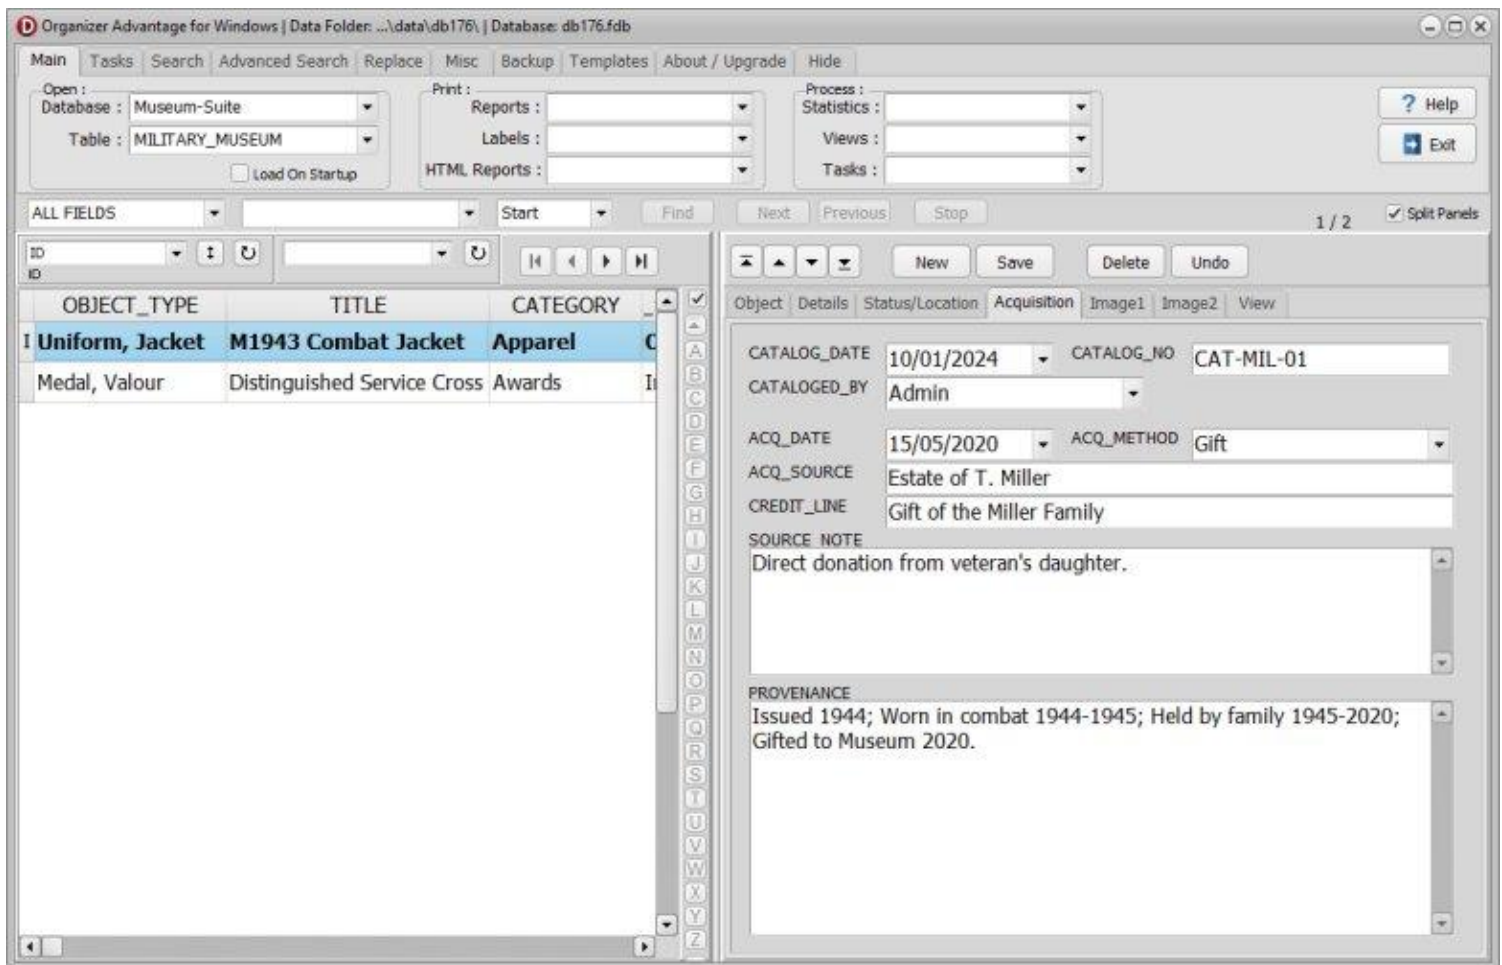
Organizer Advantage for Windows | Data Folder: ...\data\db176\ | Database: db176.fdb

Main | Tasks | Search | Advanced Search | Replace | Misc | Backup | Templates | About / Upgrade | Hide

Open :
Database : Museum-Suite
Table : MILITARY_MUSEUM
Load On Startup

Print :
Reports :
Labels :
HTML Reports :

Process :
Statistics :
Views :
Tasks :

? Help
Exit

ALL FIELDS
Start
Find
Next
Previous
Stop
1 / 2
Split Panels

ID
ID

New
Save
Delete
Undo

| OBJECT_TYPE | TITLE | CATEGORY |
|---|---|---|
| Uniform, Jacket | M1943 Combat Jacket | Apparel |
| Medal, Valour | Distinguished Service Cross | Awards |

A B C D E F G H I J K L M N O P Q R S T U V W X Y Z

Object | Details | Status/Location | Acquisition | Image1 | Image2 | View

CATALOG_DATE 10/01/2024
CATALOG_NO CAT-MIL-01
CATALOGED_BY Admin
ACQ_DATE 15/05/2020
ACQ_METHOD Gift
ACQ_SOURCE Estate of T. Miller
CREDIT_LINE Gift of the Miller Family
SOURCE_NOTE
Direct donation from veteran's daughter.
PROVENANCE
Issued 1944; Worn in combat 1944-1945; Held by family 1945-2020; Gifted to Museum 2020.